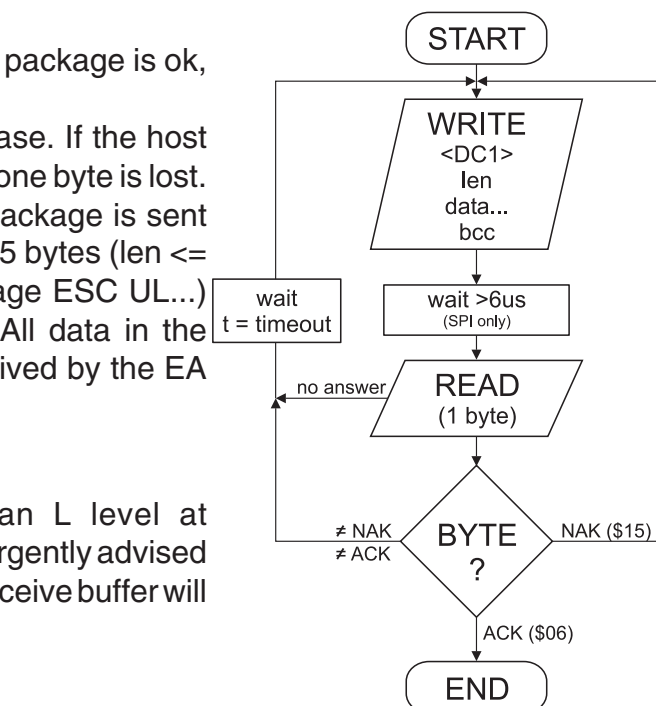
package is ok,

ase. If the host one byte is lost. ackage is sent 5 bytes (len <= age ESC UL...) All data in the ived by the EA

an L level at rgently advised ceive buffer will

START

WRITE
<DC1>
len
data...
bcc

wait
t = timeout

wait >6us
(SPI only)

no answer

READ
(1 byte)

≠ NAK
≠ ACK

BYTE
?

NAK ($15)

ACK ($06)

END